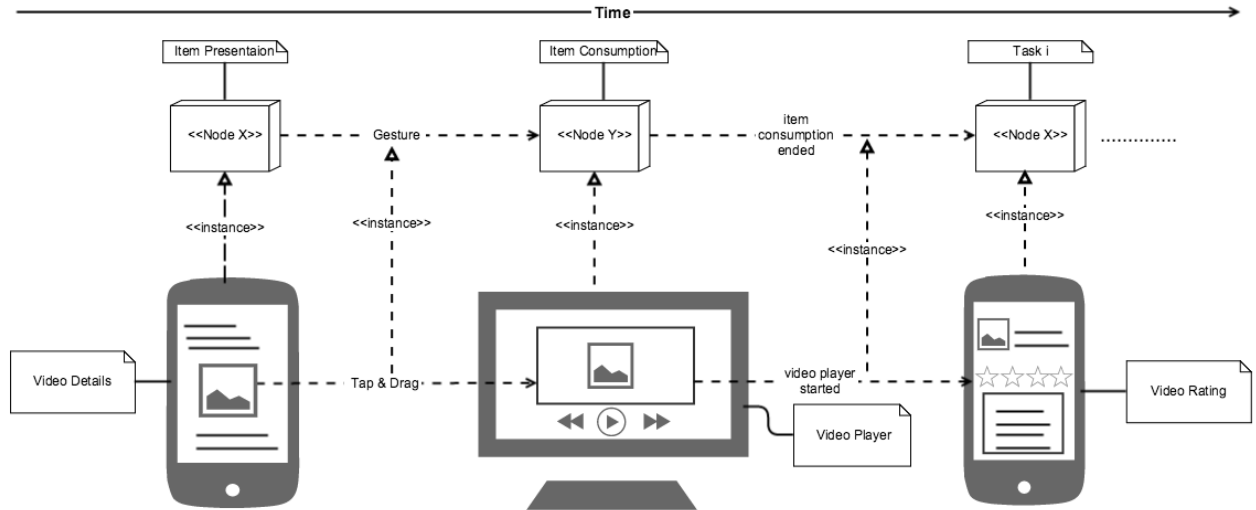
Time

Item Presentaion

Item Consumption

Task i

<<Node X>>

Gesture

<<Node Y>>

item consumption ended

<<Node X>>

.............

<<instance>>

<<instance>>

<<instance>>

<<instance>>

<<instance>>

Video Details

Tap & Drag

video player started

Video Rating

Video Player